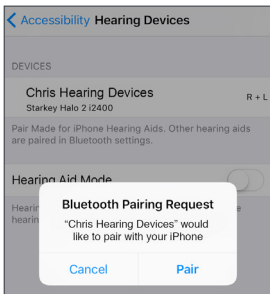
Accessibility Hearing Devices

DEVICES

Chris Hearing Devices
Starkey Halo 2 i2400
R + L

Pair Made for iPhone Hearing Aids. Other hearing aids are paired in Bluetooth settings.

Hearing Aid Mode

Hearin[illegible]

Bluetooth Pairing Request
“Chris Hearing Devices” would like to pair with your iPhone

Cancel
Pair